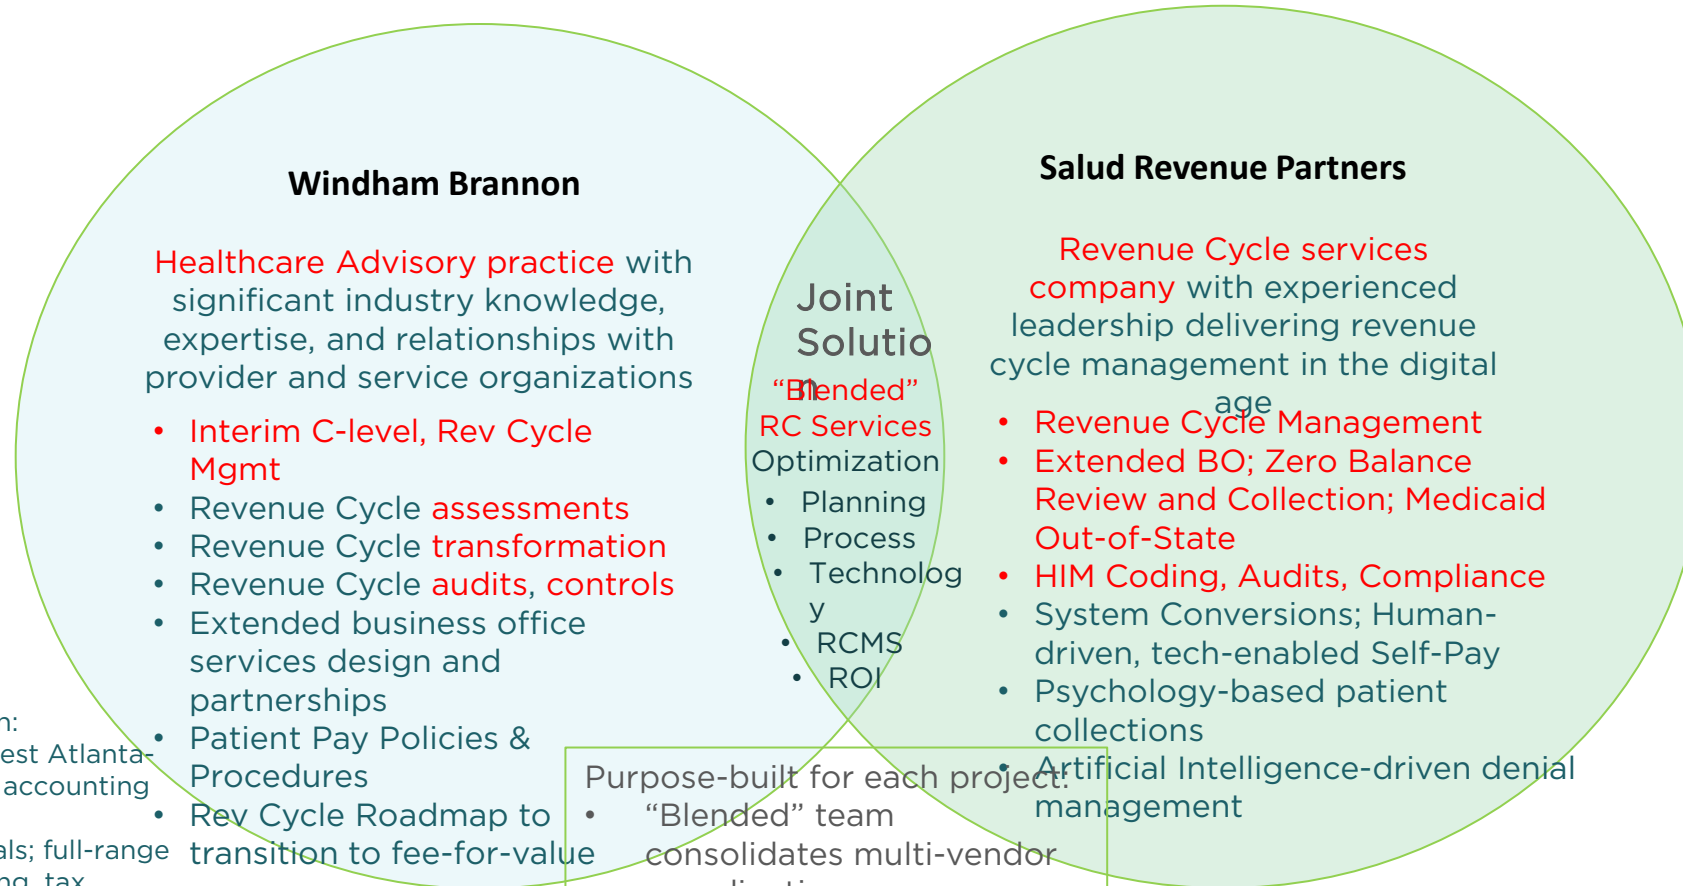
Windham Brannon

Healthcare Advisory practice with significant industry knowledge, expertise, and relationships with provider and service organizations

- Interim C-level, Rev Cycle Mgmt
- Revenue Cycle assessments
- Revenue Cycle transformation
- Revenue Cycle audits, controls
- Extended business office services design and partnerships
- Patient Pay Policies & Procedures
- Rev Cycle Roadmap to transition to fee-for-value

n:
est Atlanta-
accounting
als; full-range
ng, tax

Joint Solution

"Blended" RC Services Optimization
- Planning
- Process
- Technology
- RCMS
- ROI

Salud Revenue Partners

Revenue Cycle services company with experienced leadership delivering revenue cycle management in the digital age

- Revenue Cycle Management
- Extended BO; Zero Balance Review and Collection; Medicaid Out-of-State
- HIM Coding, Audits, Compliance
- System Conversions; Human-driven, tech-enabled Self-Pay
- Psychology-based patient collections
- Artificial Intelligence-driven denial management

Purpose-built for each project:
- "Blended" team consolidates multi-vendor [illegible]